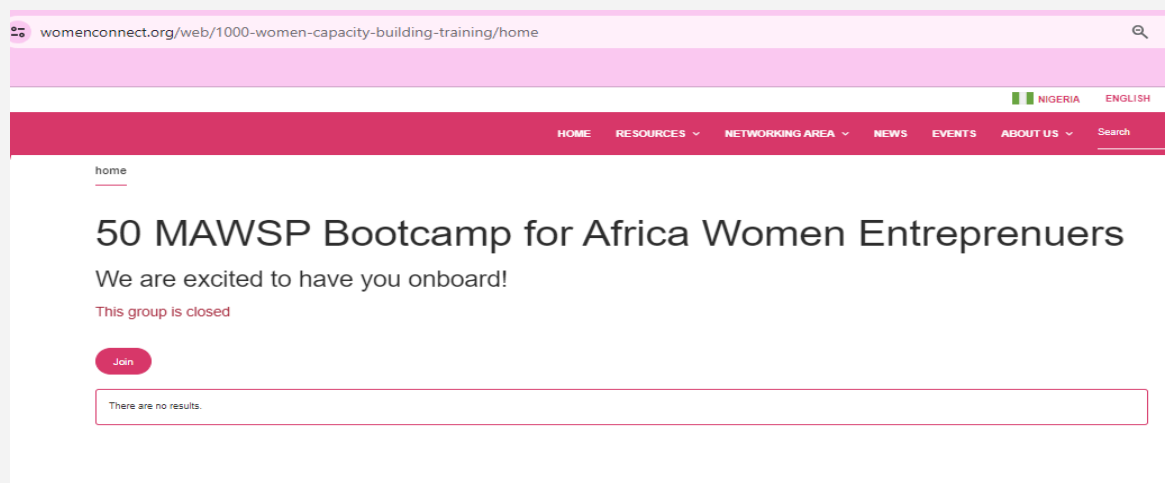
womenconnect.org/web/1000-women-capacity-building-training/home

NIGERIA ENGLISH

HOME RESOURCES NETWORKING AREA NEWS EVENTS ABOUT US Search

home

50 MAWSP Bootcamp for Africa Women Entreprenuers

We are excited to have you onboard!

This group is closed

Join

There are no results.